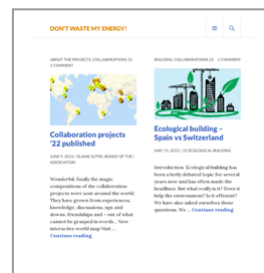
DON'T WASTE MY ENERGY!

ABOUT THE PROJECTS, COLLABORATIONS 22 1 COMMENT

Collaboration projects '22 published

JUNE 9, 2022 / ELAINE SUTER, BOARD OF THE ASSOCIATION

Wonderful, finally the magic compositions of the collaboration projects were sent around the world. They have grown from experiences, knowledge, discussions, ups and downs, friendships and – out of what cannot be grasped in words… New interactive world map Visit… Continue reading

BUILDING, COLLABORATIONS 22 1 COMMENT

Ecological building – Spain vs Switzerland

MAY 11, 2022 / 23 ECOLOGICAL BUILDING

Introduction: Ecological building has been a hotly debated topic for several years now and has often made the headlines. But what really is it? Does it help the environment? Is it efficient? We have also asked ourselves these questions. We… Continue reading